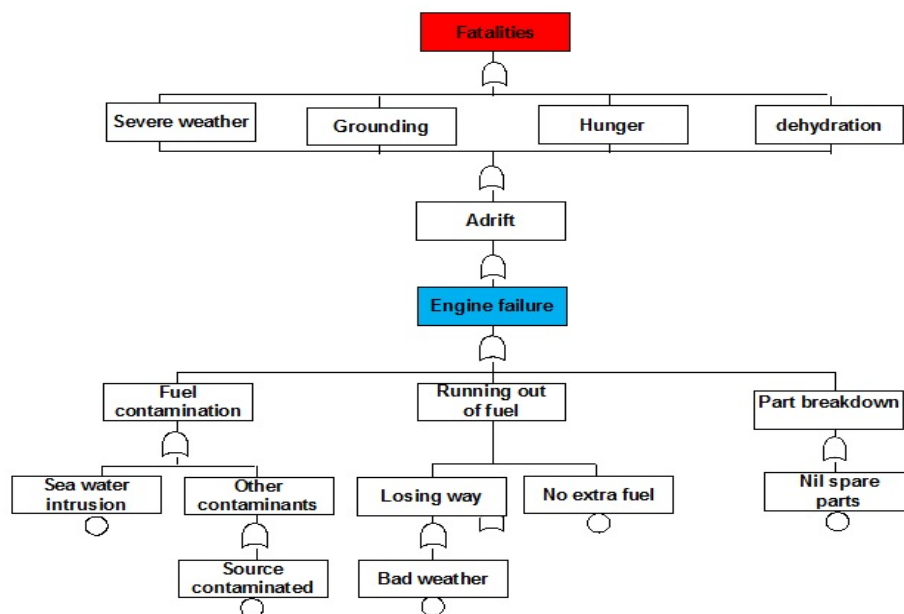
Fatalities

Severe weather

Grounding

Hunger

dehydration

Adrift

Engine failure

Fuel contamination

Running out of fuel

Part breakdown

Sea water intrusion

Other contaminants

Losing way

No extra fuel

Nil spare parts

Source contaminated

Bad weather